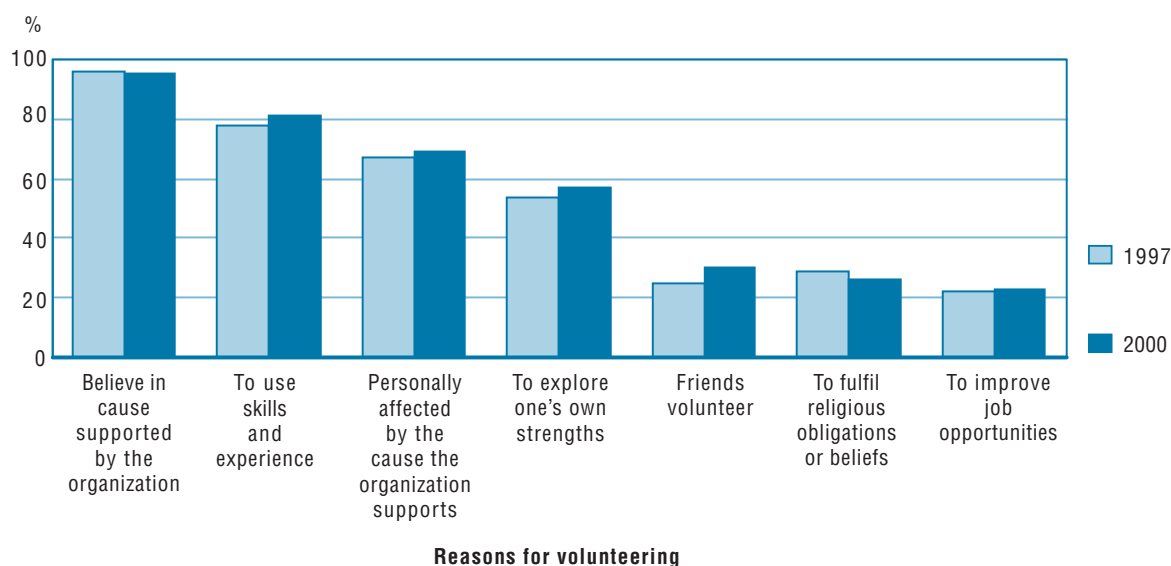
%
100
80
60
40
20
0

Believe in cause supported by the organization

To use skills and experience

Personally affected by the cause the organization supports

To explore one's own strengths

Friends volunteer

To fulfil religious obligations or beliefs

To improve job opportunities

1997
2000

Reasons for volunteering